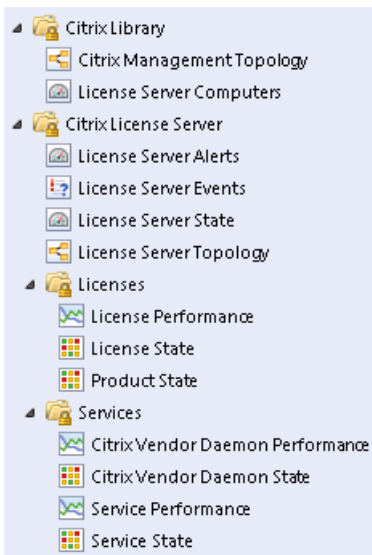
Citrix Library
Citrix Management Topology
License Server Computers
Citrix License Server
License Server Alerts
License Server Events
License Server State
License Server Topology
Licenses
License Performance
License State
Product State
Services
Citrix Vendor Daemon Performance
Citrix Vendor Daemon State
Service Performance
Service State